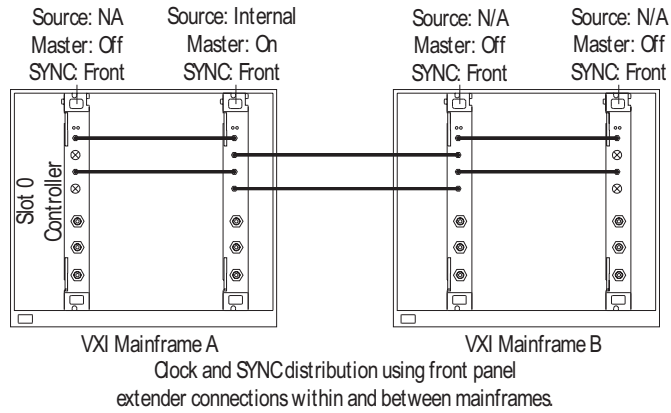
Source: NA
Master: Off
SYNC: Front

Source: Internal
Master: On
SYNC: Front

Source: N/A
Master: Off
SYNC: Front

Source: N/A
Master: Off
SYNC: Front

Slot 0
Controller

VXI Mainframe A

VXI Mainframe B

Clock and SYNC distribution using front panel extender connections within and between mainframes.